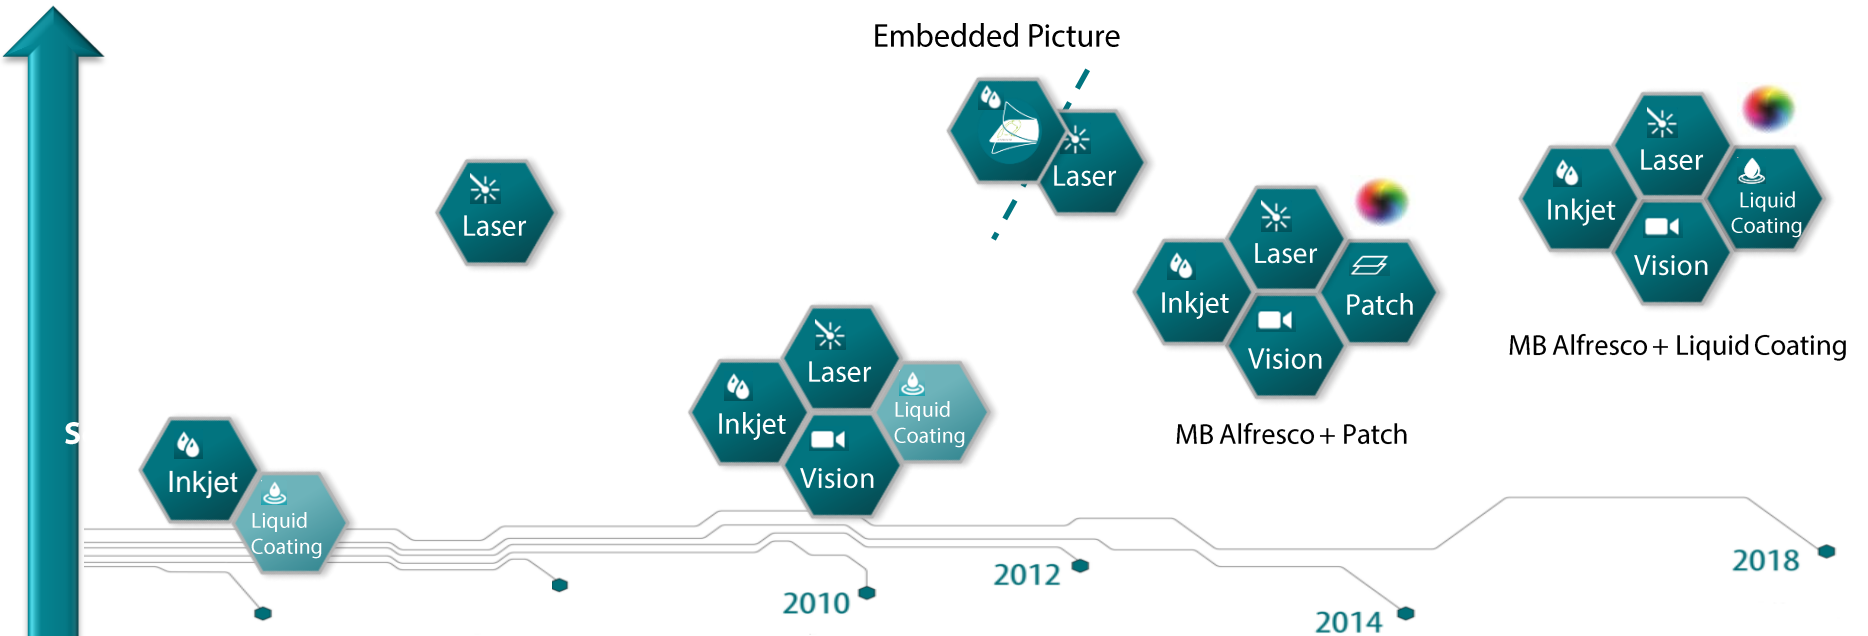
Embedded Picture

Laser

Laser

Inkjet

Laser

Patch

Vision

Laser

Inkjet

Liquid Coating

Vision

MB Alfresco + Liquid Coating

Laser

Inkjet

Liquid Coating

Vision

MB Alfresco + Patch

S

Inkjet

Liquid Coating

2010

2012

2014

2018